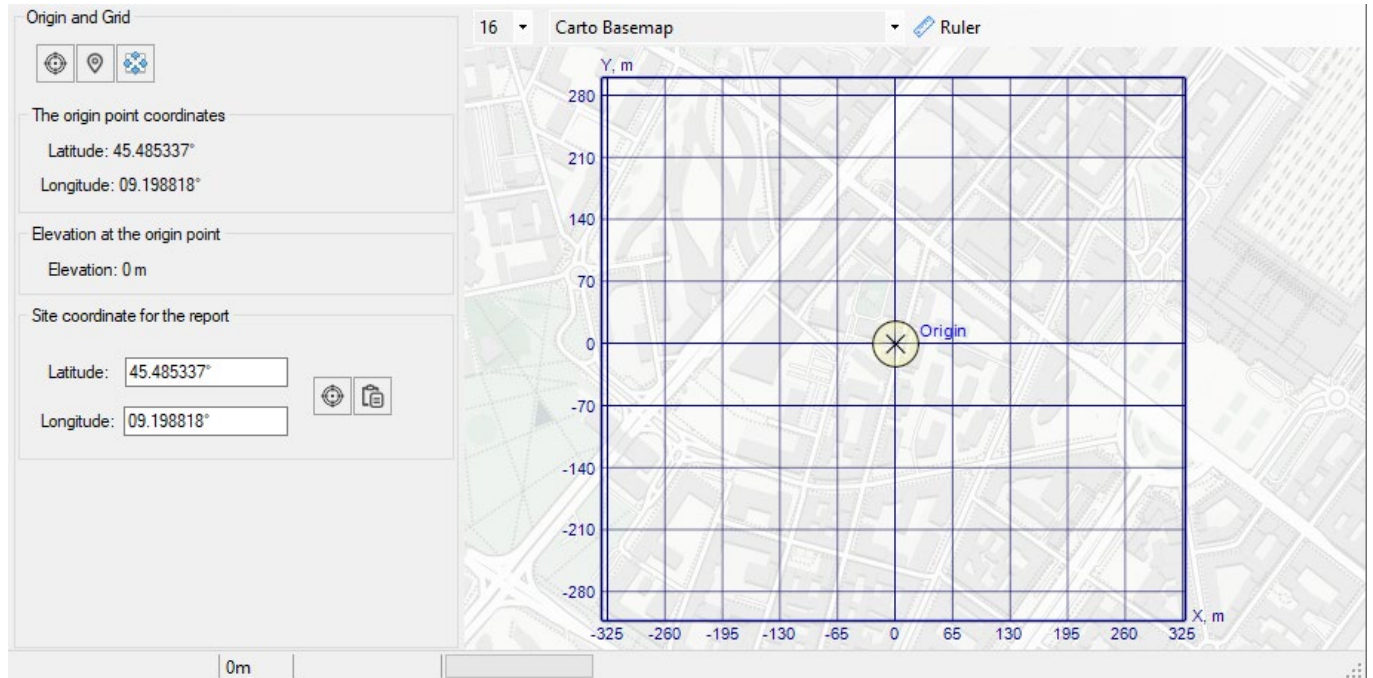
Origin and Grid

The origin point coordinates

Latitude: 45.485337°

Longitude: 09.198818°

Elevation at the origin point

Elevation: 0 m

Site coordinate for the report

Latitude: 45.485337°

Longitude: 09.198818°

16 Carto Basemap Ruler

Y, m

280

210

140

70

0

-70

-140

-210

-280

Origin

X, m

-325 -260 -195 -130 -65 0 65 130 195 260 325

0m